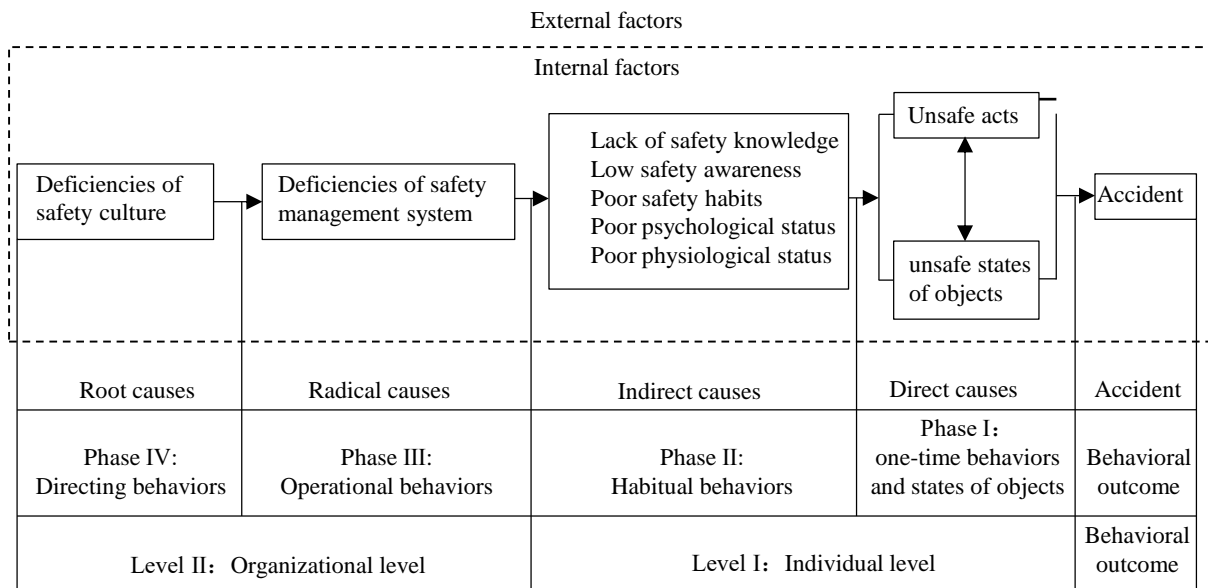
External factors

Internal factors

Deficiencies of safety culture

Deficiencies of safety management system

Lack of safety knowledge
Low safety awareness
Poor safety habits
Poor psychological status
Poor physiological status

Unsafe acts

unsafe states of objects

Accident

| Root causes | Radical causes | Indirect causes | Direct causes | Accident |
|---|---|---|---|---|
| Phase IV: Directing behaviors | Phase III: Operational behaviors | Phase II: Habitual behaviors | Phase I：one-time behaviors and states of objects | Behavioral outcome |
| Level II：Organizational level | | Level I：Individual level | | Behavioral outcome |